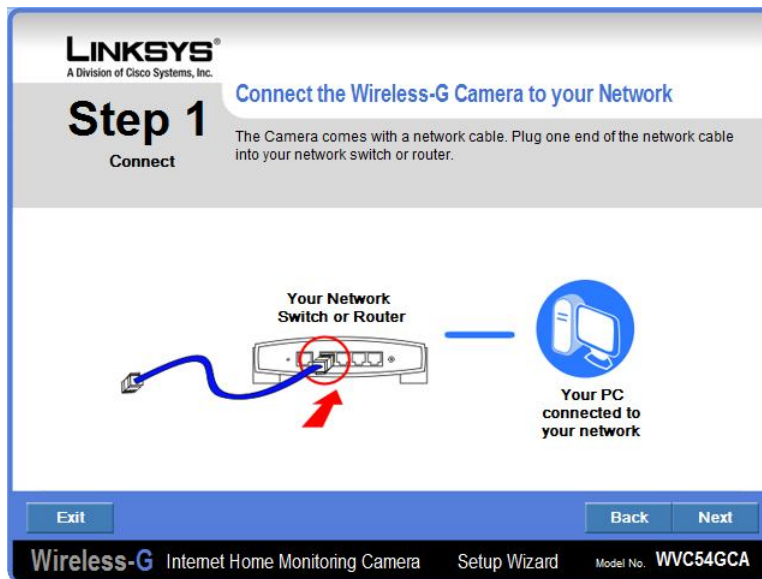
LINKSYS®
A Division of Cisco Systems, Inc.

Step 1
Connect

Connect the Wireless-G Camera to your Network

The Camera comes with a network cable. Plug one end of the network cable into your network switch or router.

Your Network Switch or Router

Your PC connected to your network

Exit

Back

Next

Wireless-G Internet Home Monitoring Camera Setup Wizard Model No. WVC54GCA